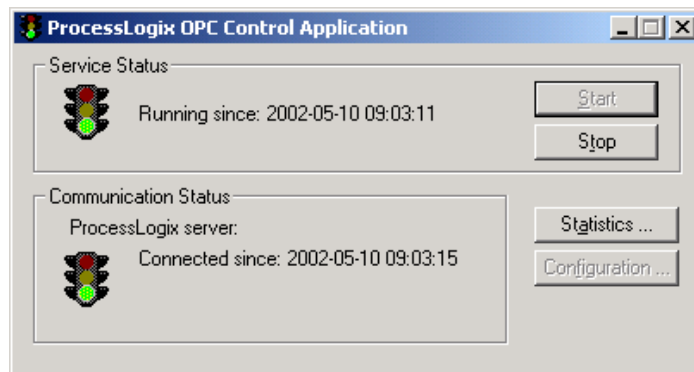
ProcessLogix OPC Control Application

Service Status

Running since: 2002-05-10 09:03:11

Start

Stop

Communication Status

ProcessLogix server:

Connected since: 2002-05-10 09:03:15

Statistics ...

Configuration ...